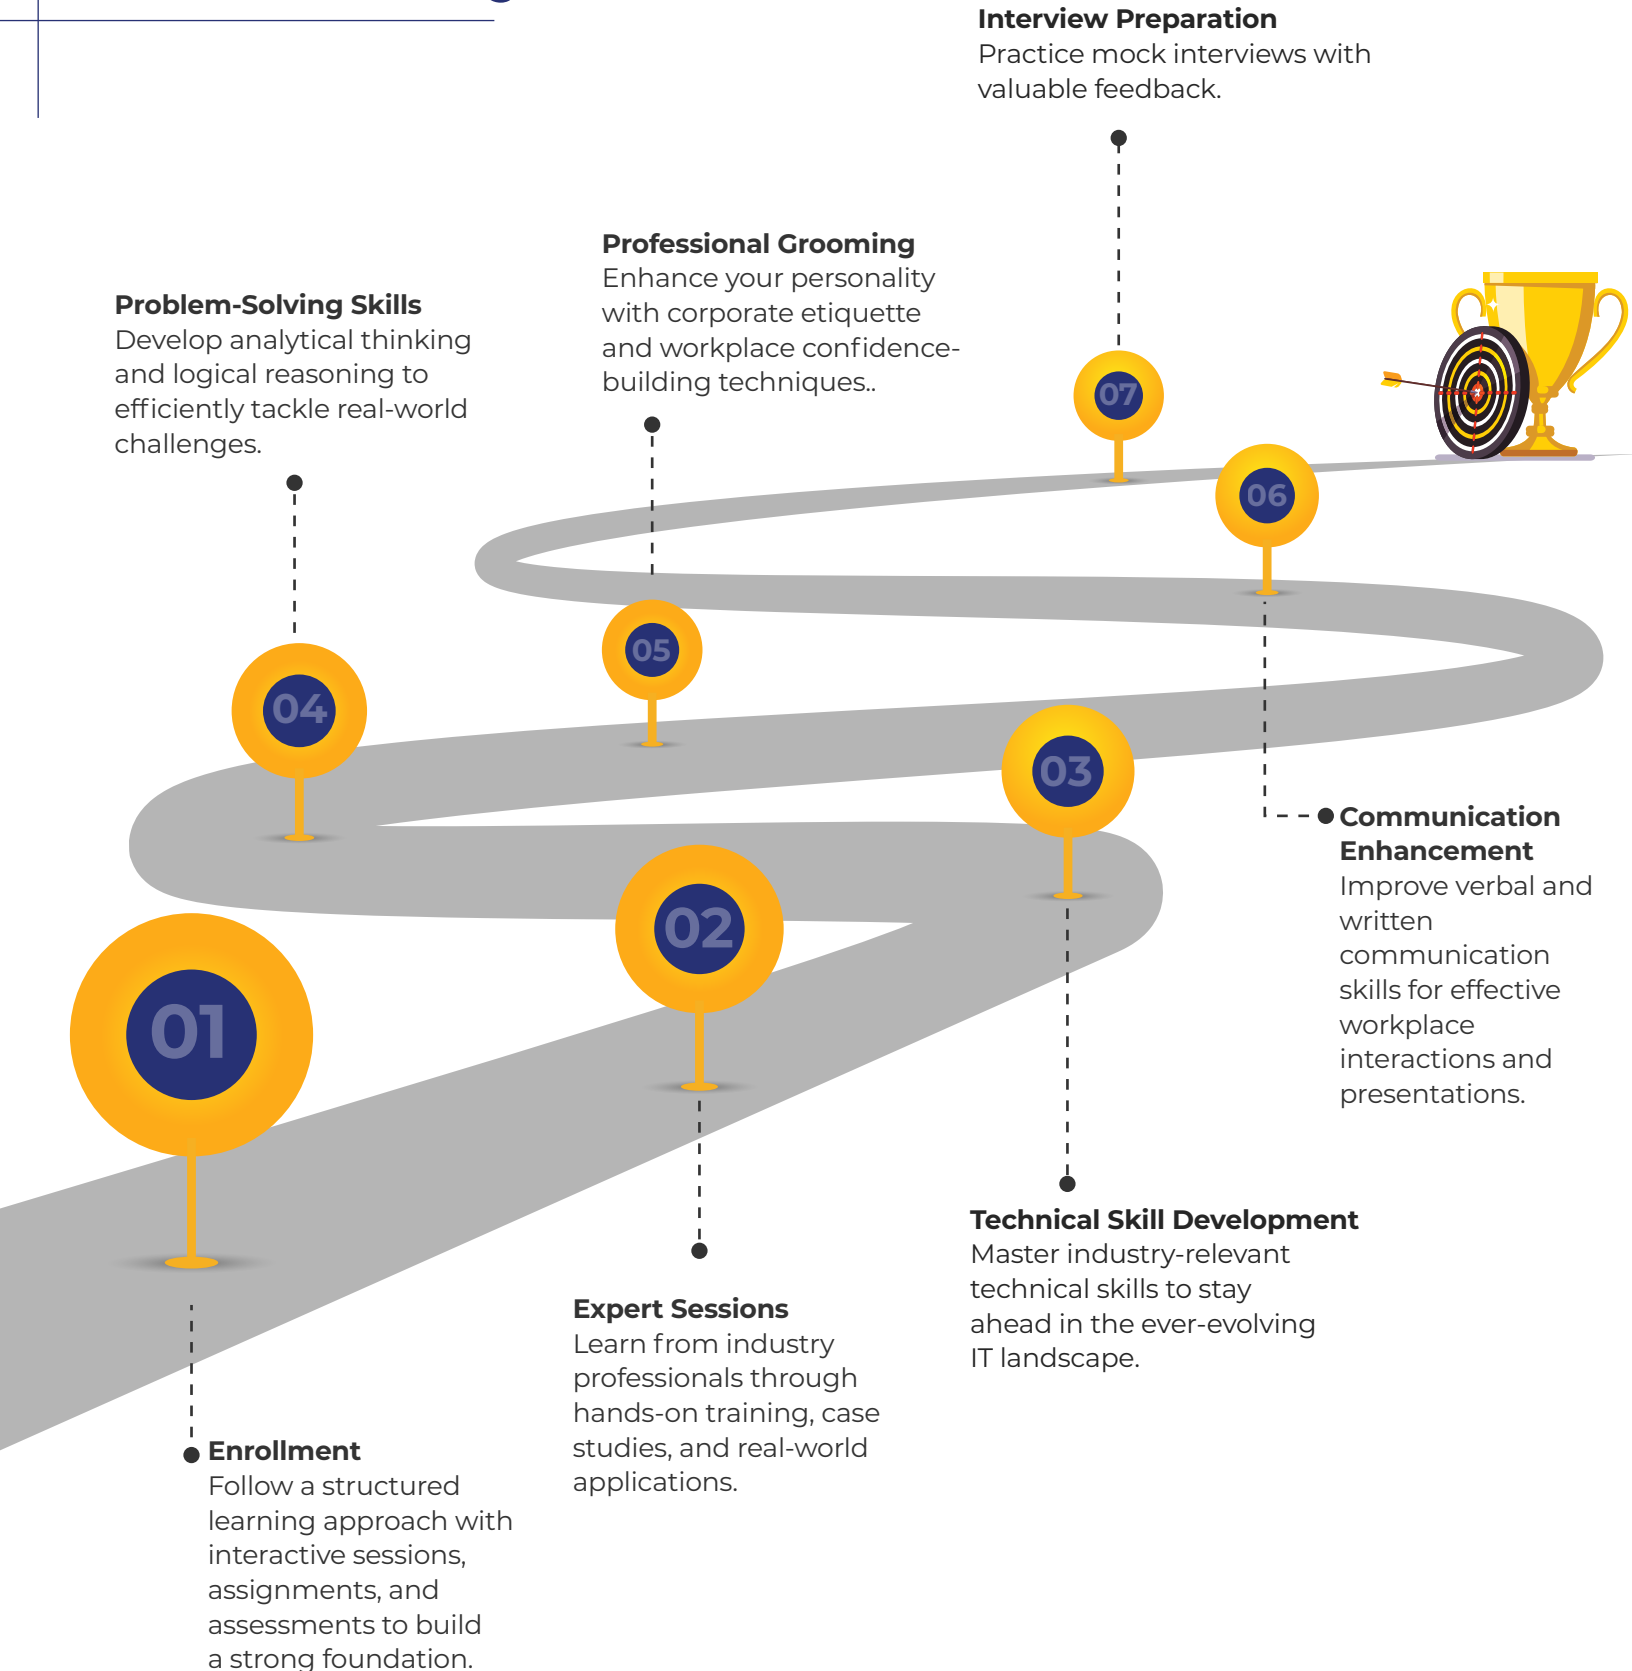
Interview Preparation
Practice mock interviews with valuable feedback.

Professional Grooming
Enhance your personality with corporate etiquette and workplace confidence-building techniques..

Problem-Solving Skills
Develop analytical thinking and logical reasoning to efficiently tackle real-world challenges.

07

06

05

04

03

02

01

Communication Enhancement
Improve verbal and written communication skills for effective workplace interactions and presentations.

Technical Skill Development
Master industry-relevant technical skills to stay ahead in the ever-evolving IT landscape.

Expert Sessions
Learn from industry professionals through hands-on training, case studies, and real-world applications.

Enrollment
Follow a structured learning approach with interactive sessions, assignments, and assessments to build a strong foundation.